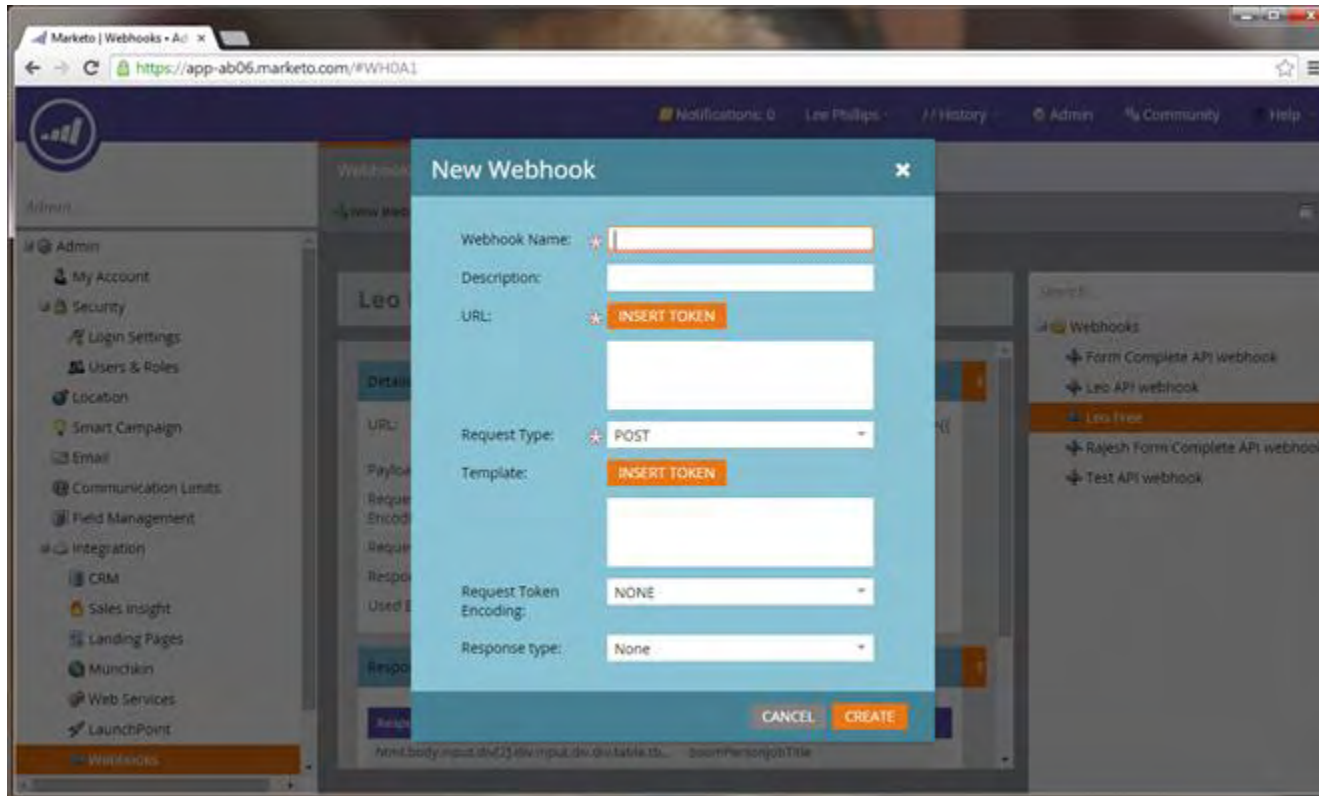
Marketo | Webhooks • Ad ×

https://app-ab06.marketo.com/#WH0A1

Notifications: 0 Lee Phillips History Admin Community Help

Webhooks

New Webhook

Admin

Admin
My Account
Security
Login Settings
Users & Roles
Location
Smart Campaign
Email
Communication Limits
Field Management
Integration
CRM
Sales Insight
Landing Pages
Munchkin
Web Services
LaunchPoint
Webhooks

Leo

Details

URL:

Payload

Request Encoding

Request

Response

Used

Response

New Webhook ×

Webhook Name:

Description:

URL:

INSERT TOKEN

Request Type: POST

Template:

INSERT TOKEN

Request Token Encoding: NONE

Response type: None

CANCEL CREATE

Search

Webhooks
Form Complete API webhook
Leo API webhook
Leo Free
Rajesh Form Complete API webhook
Test API webhook